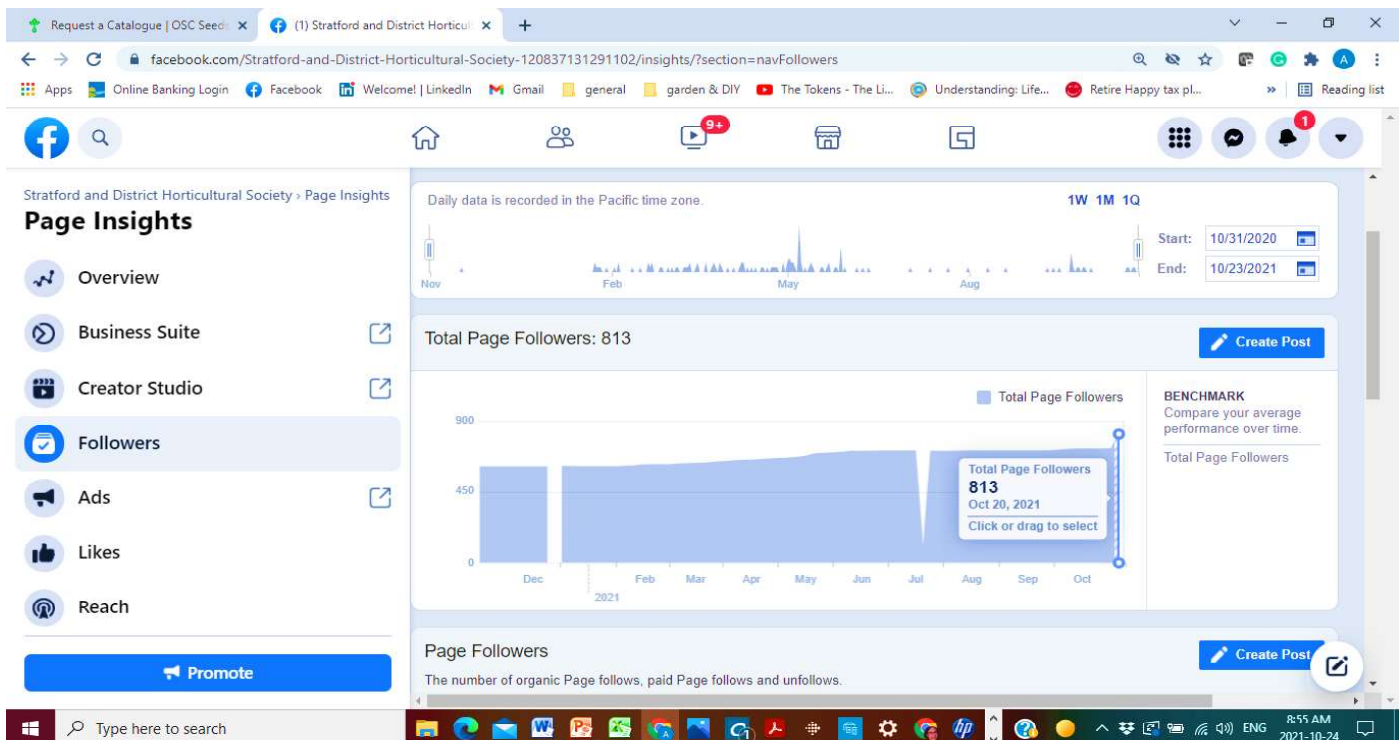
Request a Catalogue | OSC Seeds ×
(1) Stratford and District Horticul ×
+

facebook.com/Stratford-and-District-Horticultural-Society-120837131291102/insights/?section=navFollowers

Apps | Online Banking Login | Facebook | Welcome! | LinkedIn | Gmail | general | garden & DIY | The Tokens - The Li... | Understanding: Life... | Retire Happy tax pl... | » | Reading list

9+
1

Stratford and District Horticultural Society › Page Insights
Page Insights

Overview
Business Suite
Creator Studio
Followers
Ads
Likes
Reach

Promote

Daily data is recorded in the Pacific time zone.
1W 1M 1Q
Start: 10/31/2020
End: 10/23/2021
Nov Feb May Aug

Total Page Followers: 813
Create Post

Total Page Followers
900
450
0
Dec Feb Mar Apr May Jun Jul Aug Sep Oct
2021

Total Page Followers
813
Oct 20, 2021
Click or drag to select

BENCHMARK
Compare your average performance over time.
Total Page Followers

Page Followers
Create Post
The number of organic Page follows, paid Page follows and unfollows.

Type here to search
ENG
8:55 AM
2021-10-24